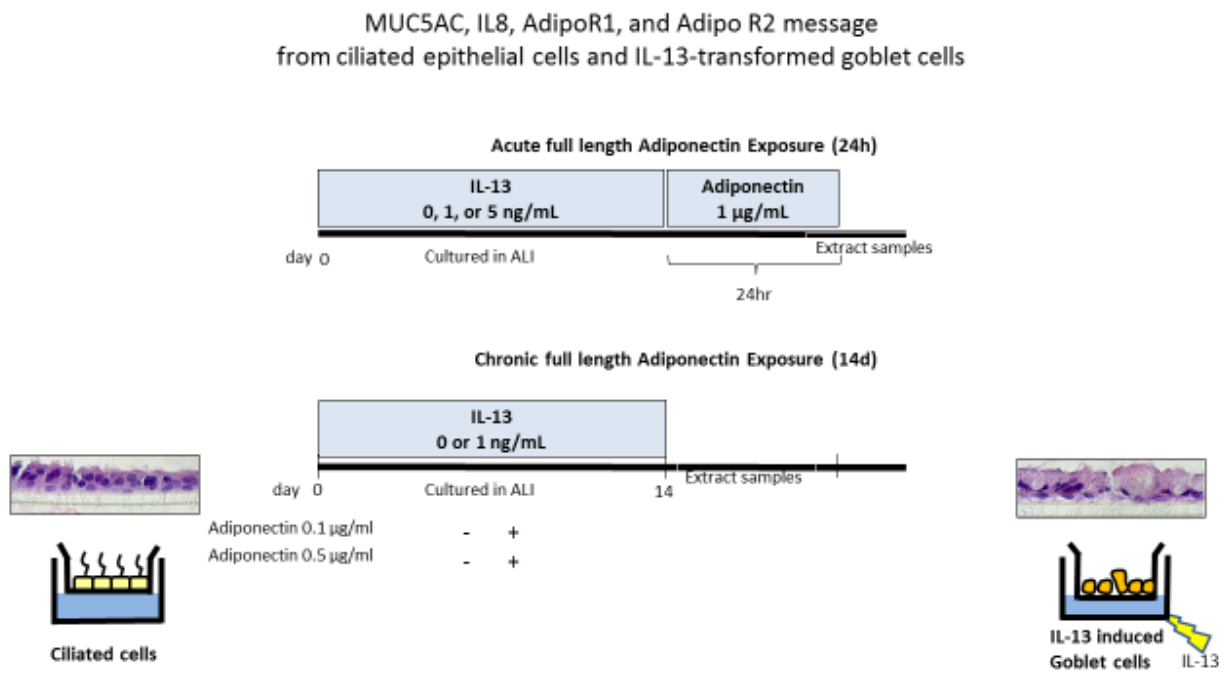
MUC5AC, IL8, AdipoR1, and Adipo R2 message
from ciliated epithelial cells and IL-13-transformed goblet cells

Acute full length Adiponectin Exposure (24h)

IL-13
0, 1, or 5 ng/mL

Adiponectin
1 μg/mL

day 0 Cultured in ALI Extract samples

24hr

Chronic full length Adiponectin Exposure (14d)

IL-13
0 or 1 ng/mL

day 0 Cultured in ALI 14 Extract samples

Adiponectin 0.1 μg/ml - +
Adiponectin 0.5 μg/ml - +

Ciliated cells

IL-13 induced
Goblet cells

IL-13